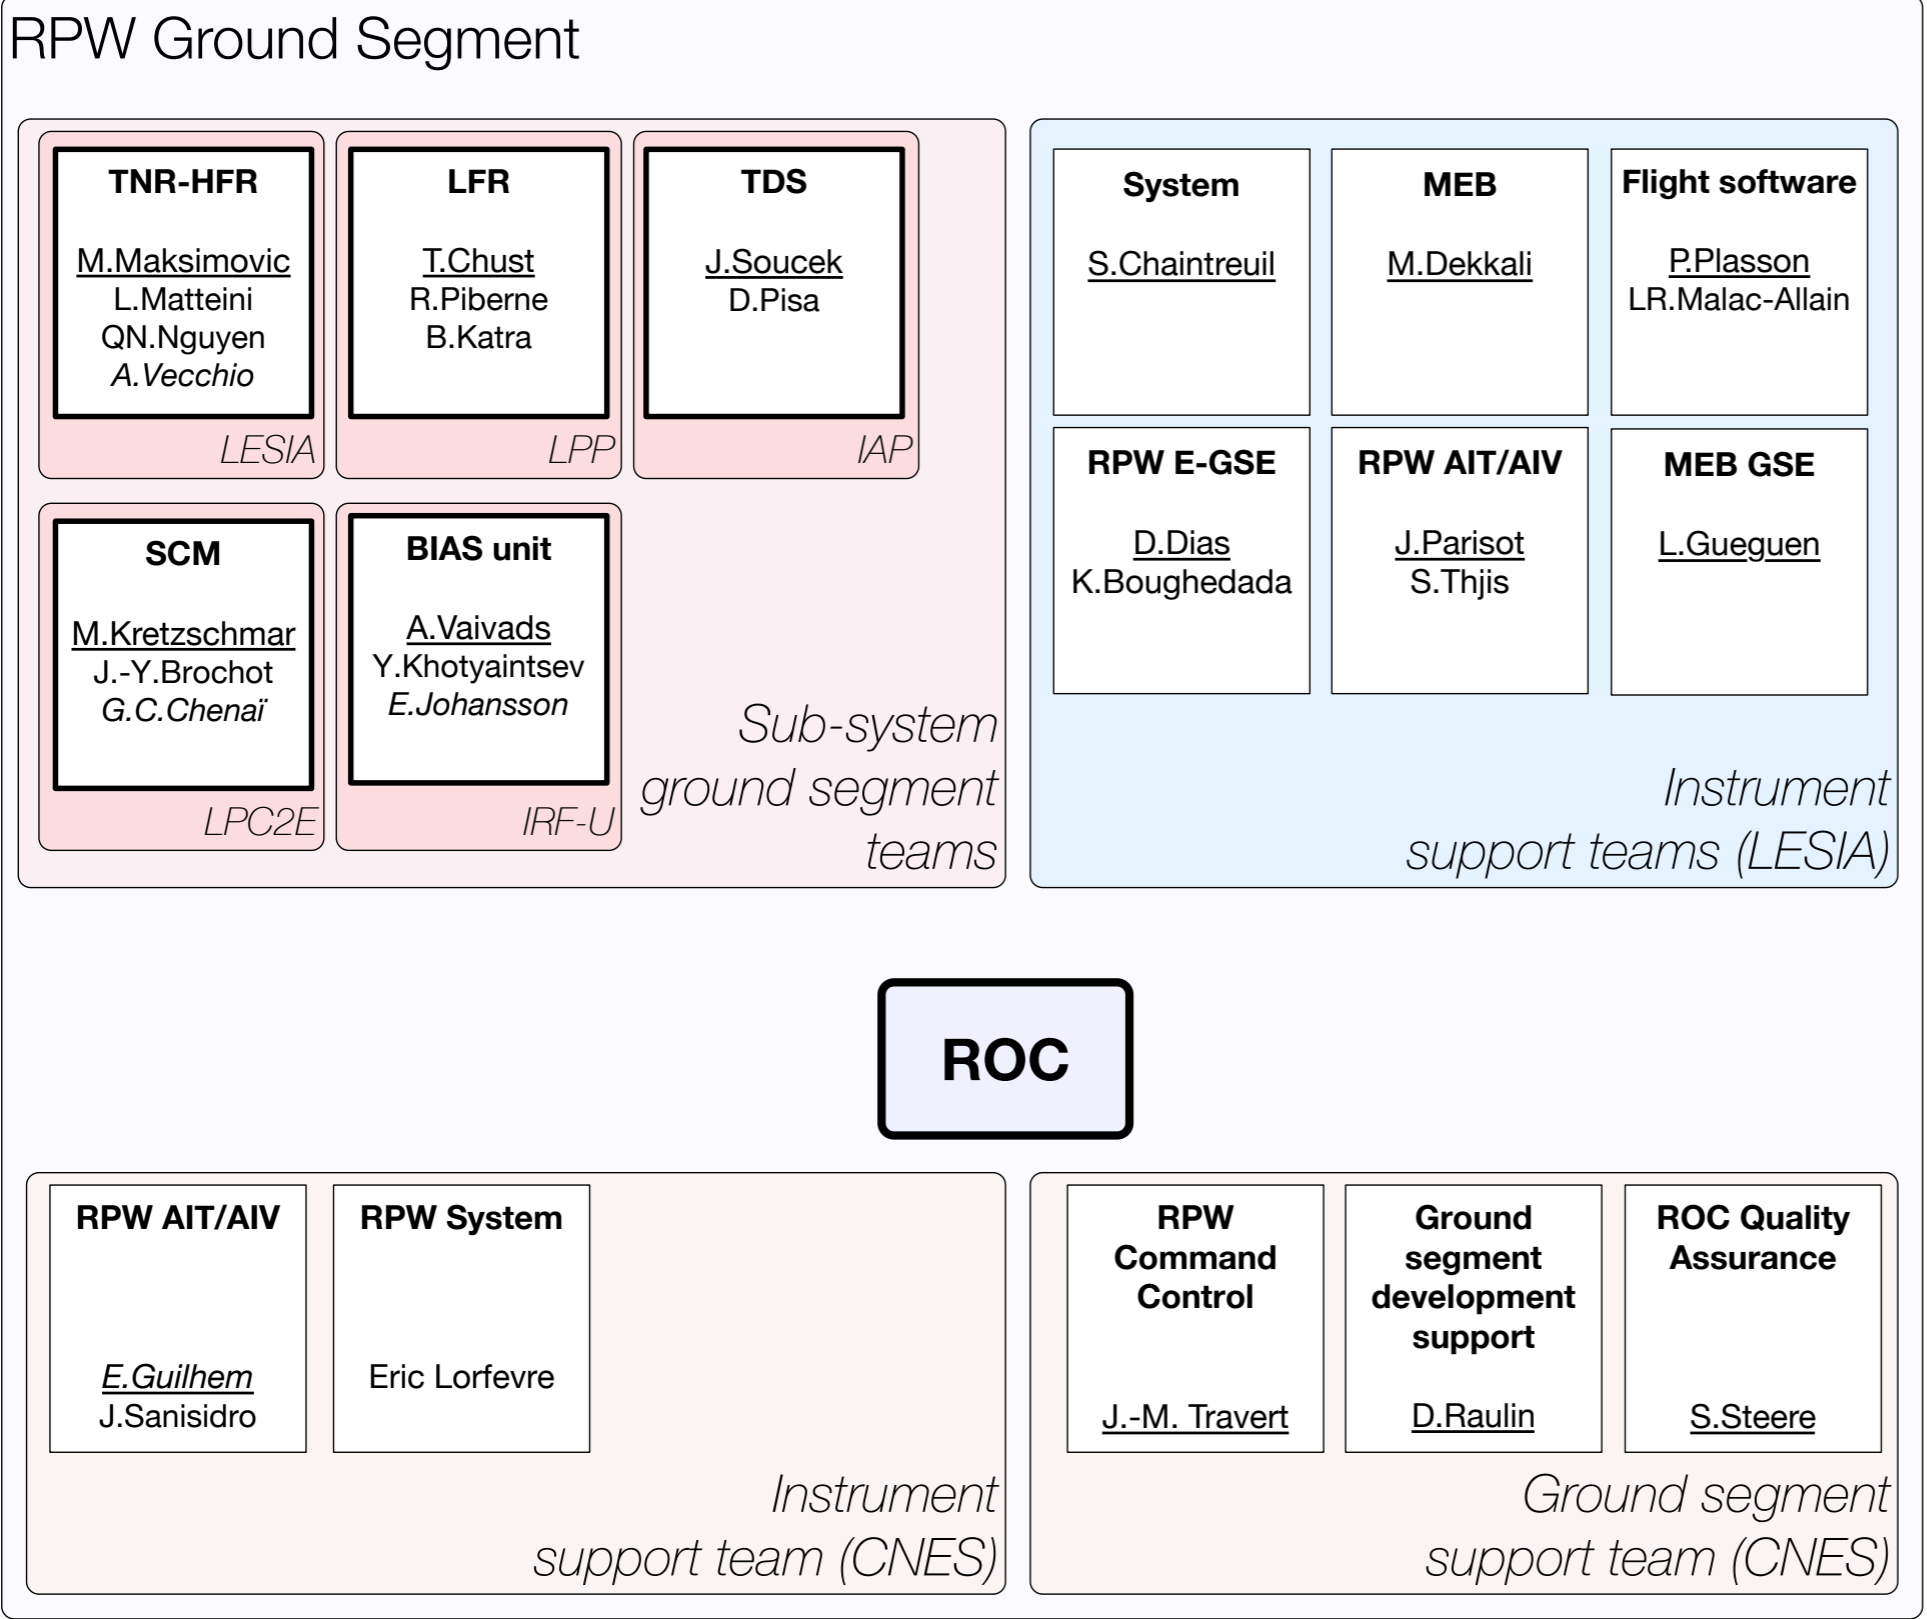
RPW Ground Segment

TNR-HFR
M.Maksimovic
L.Matteini
QN.Nguyen
A.Vecchio
LESIA

LFR
T.Chust
R.Piberne
B.Katra
LPP

TDS
J.Soucek
D.Pisa
IAP

SCM
M.Kretzschmar
J.-Y.Brochot
G.C.Chenaï
LPC2E

BIAS unit
A.Vaivads
Y.Khotyaintsev
E.Johansson
IRF-U

Sub-system ground segment teams

System
S.Chaintreuil

MEB
M.Dekkali

Flight software
P.Plasson
LR.Malac-Allain

RPW E-GSE
D.Dias
K.Boughedada

RPW AIT/AIV
J.Parisot
S.Thjis

MEB GSE
L.Gueguen

Instrument support teams (LESIA)

ROC

RPW AIT/AIV
E.Guilhem
J.Sanisidro

RPW System
Eric Lorfevre

Instrument support team (CNES)

RPW Command Control
J.-M. Travert

Ground segment development support
D.Raulin

ROC Quality Assurance
S.Steere

Ground segment support team (CNES)